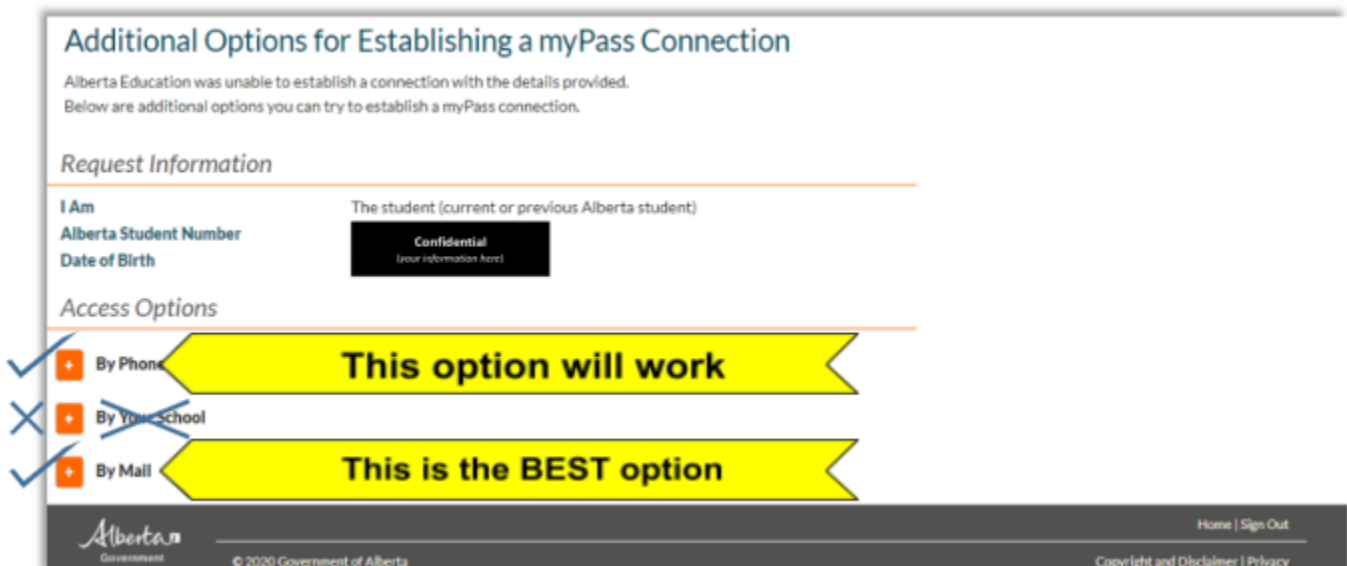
Additional Options for Establishing a myPass Connection

Alberta Education was unable to establish a connection with the details provided.
Below are additional options you can try to establish a myPass connection.

Request Information

I Am
Alberta Student Number
Date of Birth

The student (current or previous Alberta student)

Confidential
(your information here)

Access Options

+ By Phone
This option will work

+ By Your School

+ By Mail
This is the BEST option

Alberta
Government

Home | Sign Out

© 2020 Government of Alberta

Copyright and Disclaimer | Privacy